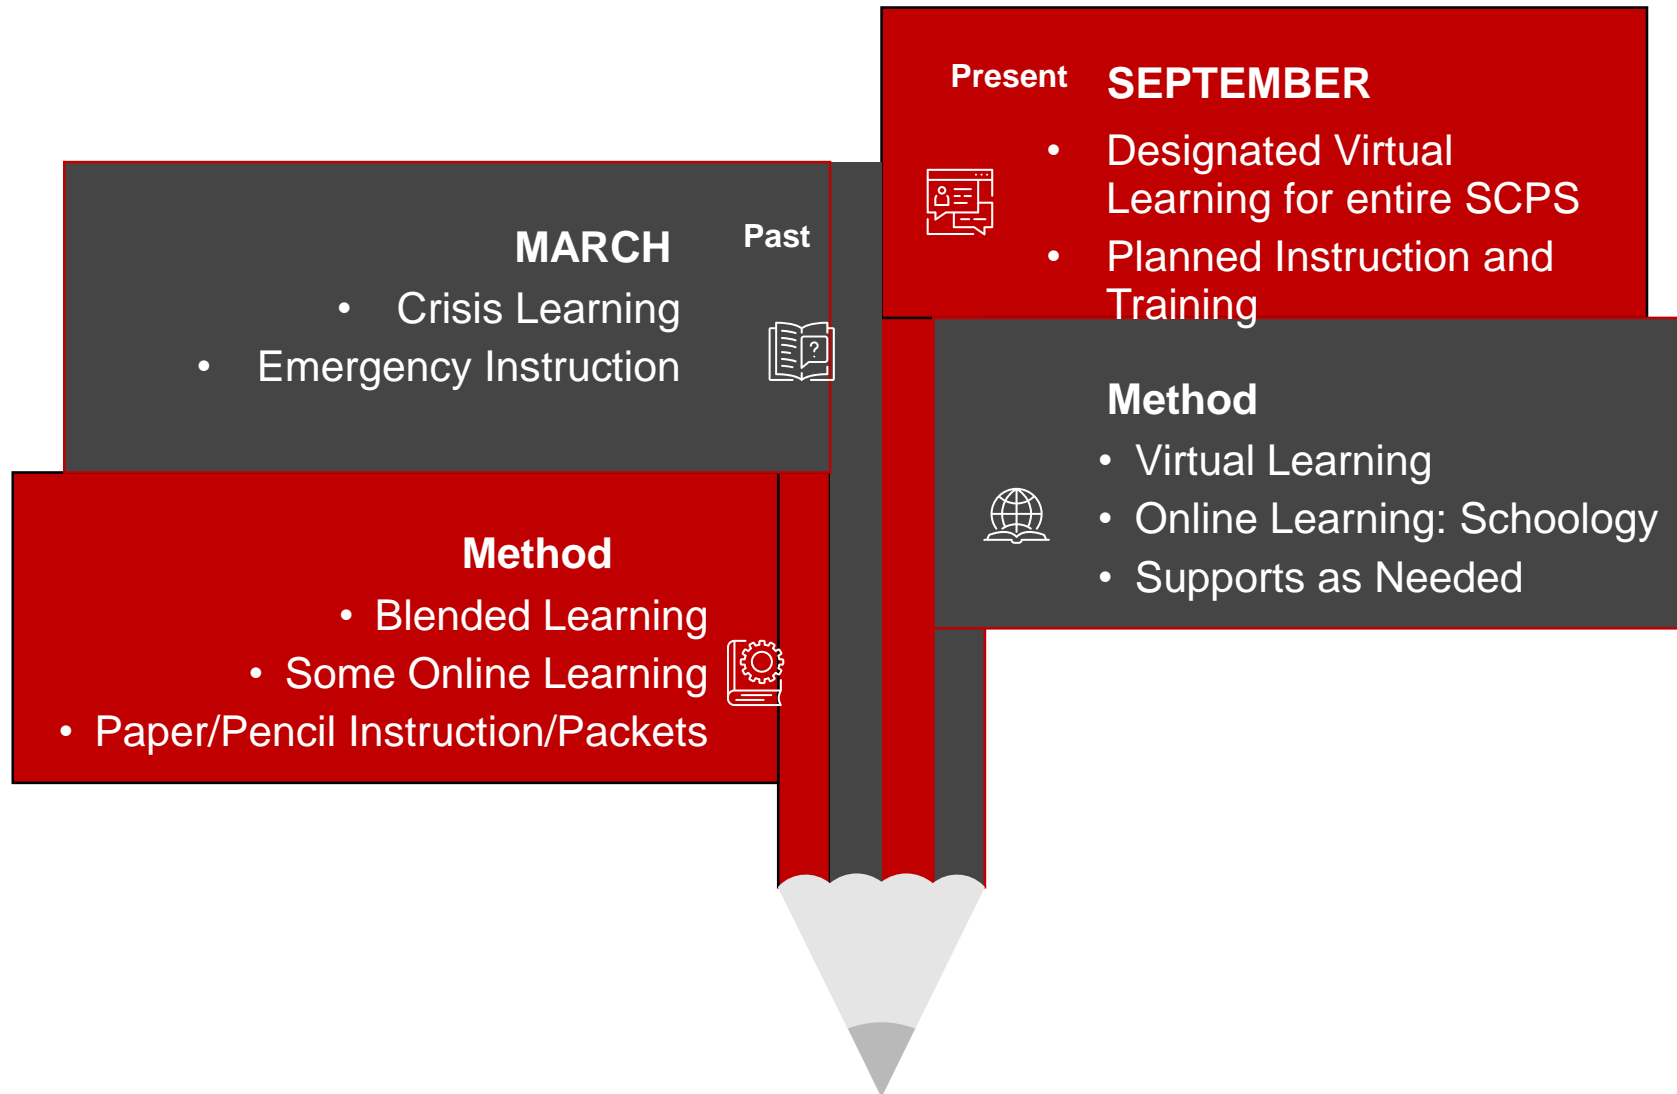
Past

MARCH

- Crisis Learning
- Emergency Instruction

Method

- Blended Learning
- Some Online Learning
- Paper/Pencil Instruction/Packets

Present

SEPTEMBER

- Designated Virtual Learning for entire SCPS
- Planned Instruction and Training

Method

- Virtual Learning
- Online Learning: Schoology
- Supports as Needed